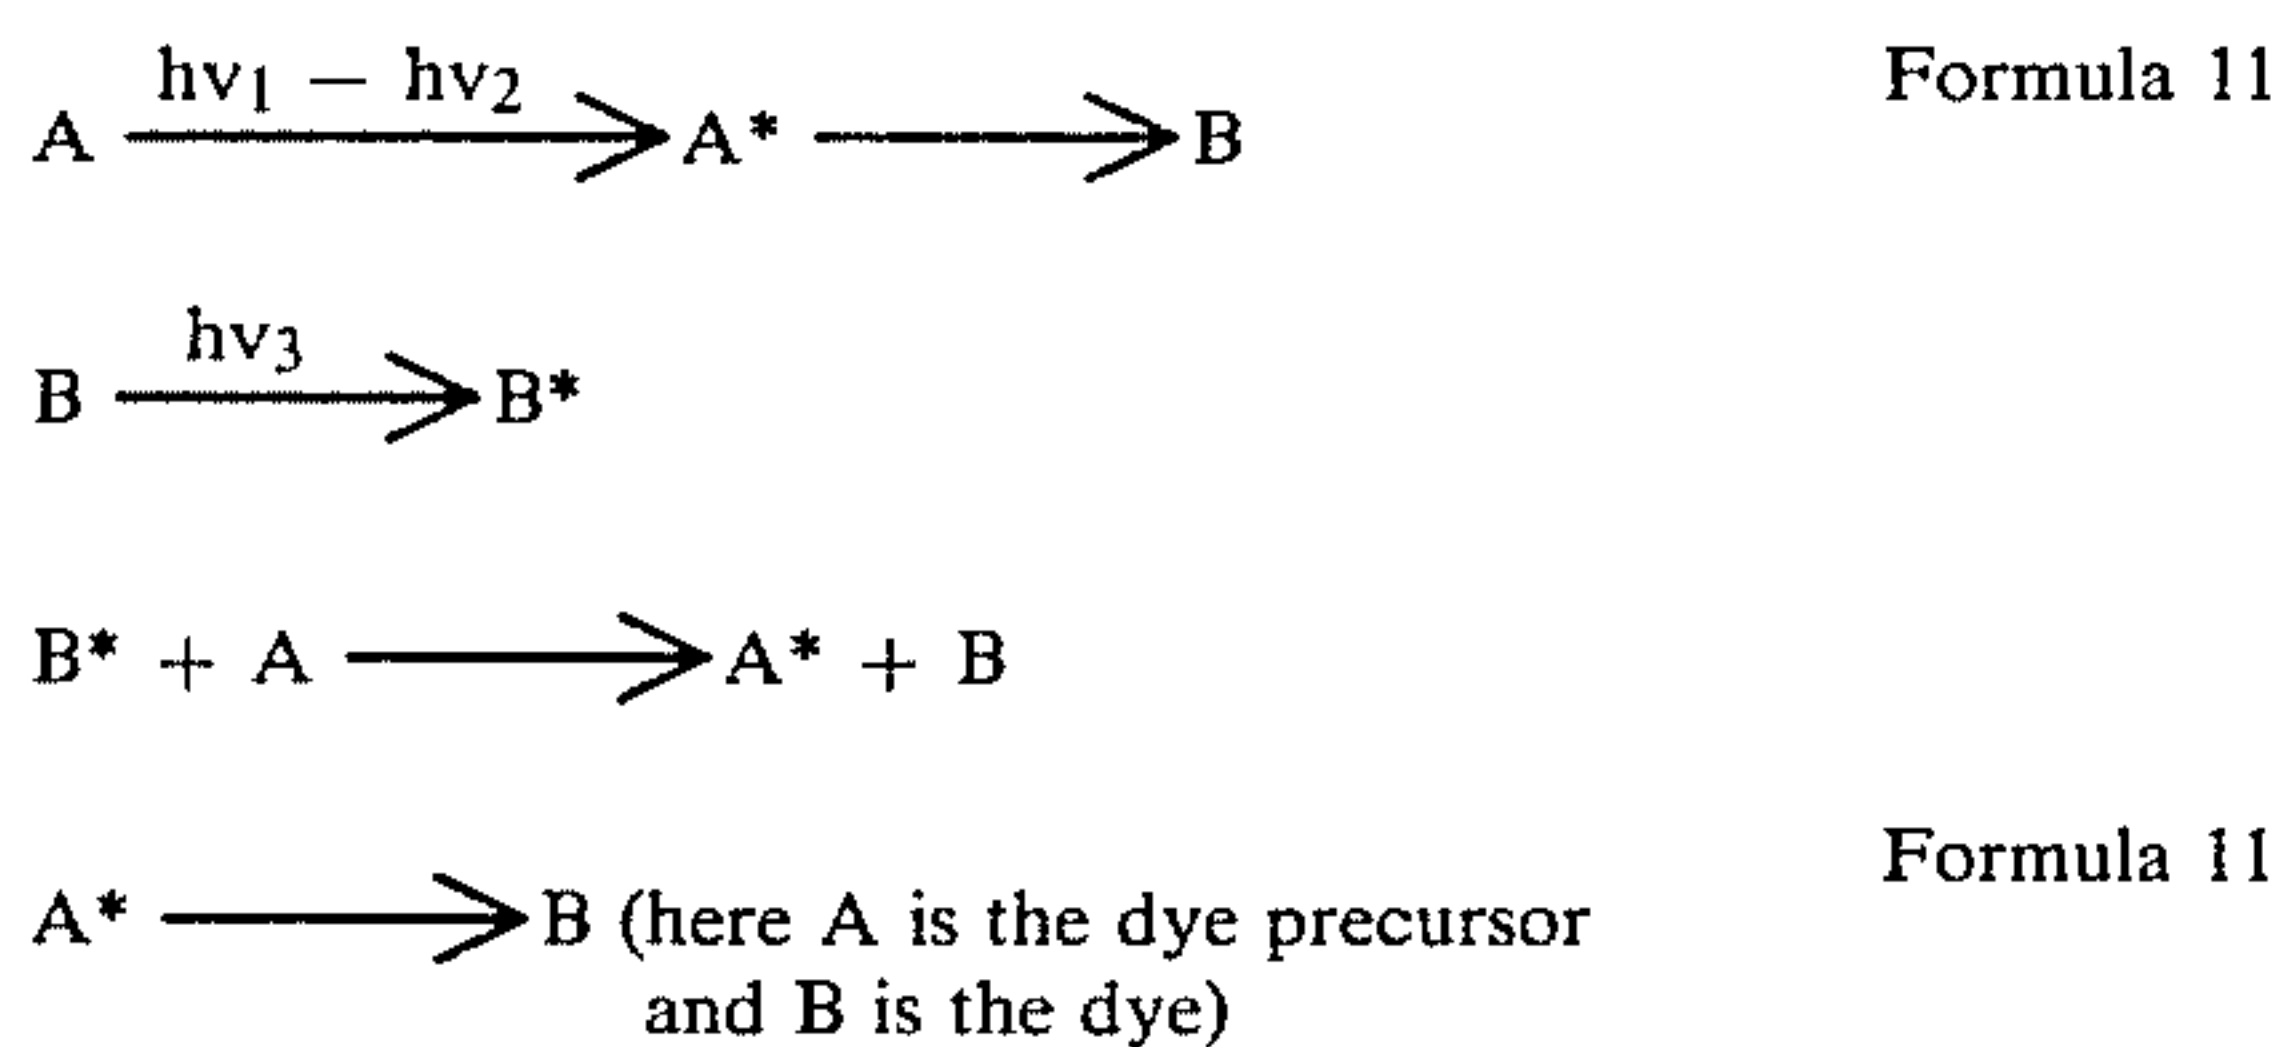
$A \xrightarrow{h\nu_1 - h\nu_2} A^* \longrightarrow B$ Formula 11

$B \xrightarrow{h\nu_3} B^*$

$B^* + A \longrightarrow A^* + B$

$A^* \longrightarrow B$ (here A is the dye precursor and B is the dye) Formula 11